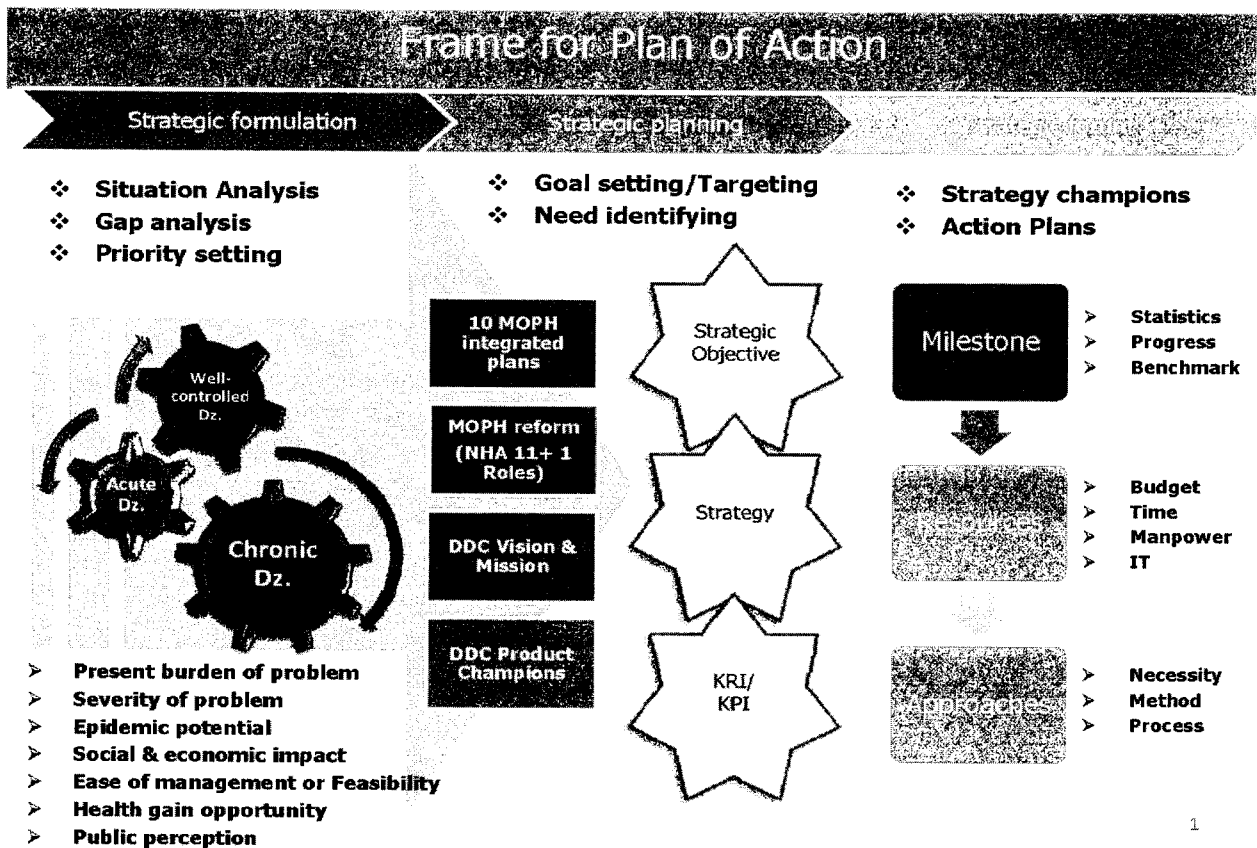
Frame for Plan of Action

Strategic formulation

Strategic planning

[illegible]

❖ Situation Analysis
❖ Gap analysis
❖ Priority setting

❖ Goal setting/Targeting
❖ Need identifying

❖ Strategy champions
❖ Action Plans

Well-controlled Dz.

Acute Dz.

Chronic Dz.

10 MOPH integrated plans

MOPH reform (NHA 11+ 1 Roles)

DDC Vision & Mission

DDC Product Champions

Strategic Objective

Strategy

KRI/ KPI

Milestone

➢ Statistics
➢ Progress
➢ Benchmark

Resources

➢ Budget
➢ Time
➢ Manpower
➢ IT

Approaches

➢ Necessity
➢ Method
➢ Process

➢ Present burden of problem
➢ Severity of problem
➢ Epidemic potential
➢ Social & economic impact
➢ Ease of management or Feasibility
➢ Health gain opportunity
➢ Public perception

1